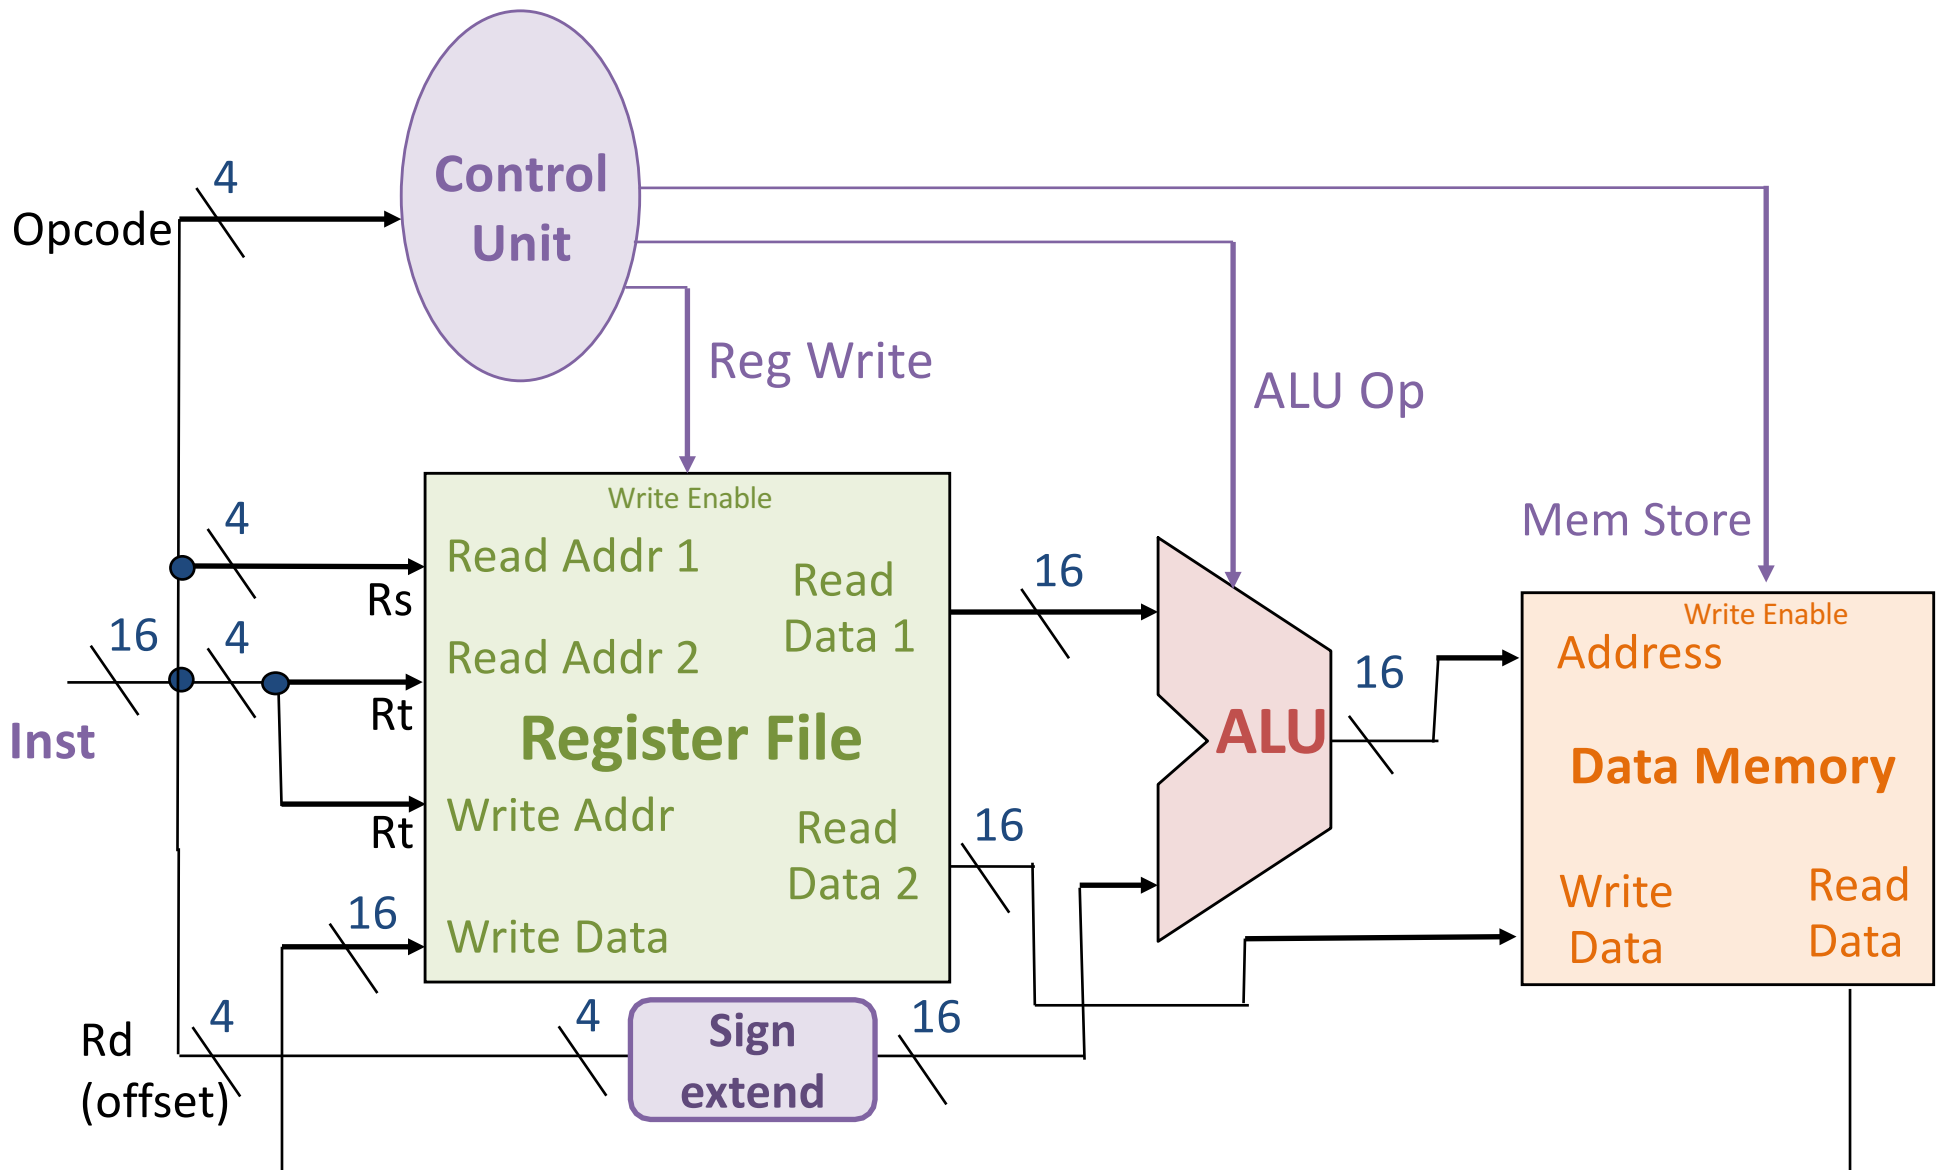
Control Unit

4

Opcode

Reg Write

ALU Op

Mem Store

Write Enable

4

Read Addr 1

Read Data 1

Rs

16

16

4

Read Addr 2

Inst

Rt

Register File

ALU

16

Write Enable

Address

Data Memory

Write Addr

Read Data 2

Rt

16

16

Write Data

Write Data

Read Data

4

4

Sign extend

16

Rd (offset)